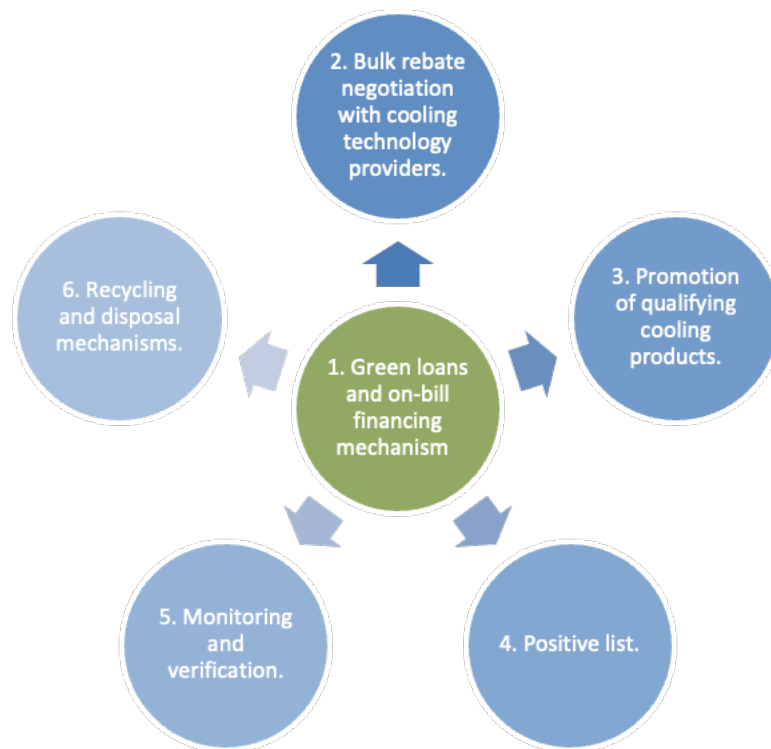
2. Bulk rebate negotiation with cooling technology providers.

6. Recycling and disposal mechanisms.

3. Promotion of qualifying cooling products.

1. Green loans and on-bill financing mechanism

5. Monitoring and verification.

4. Positive list.